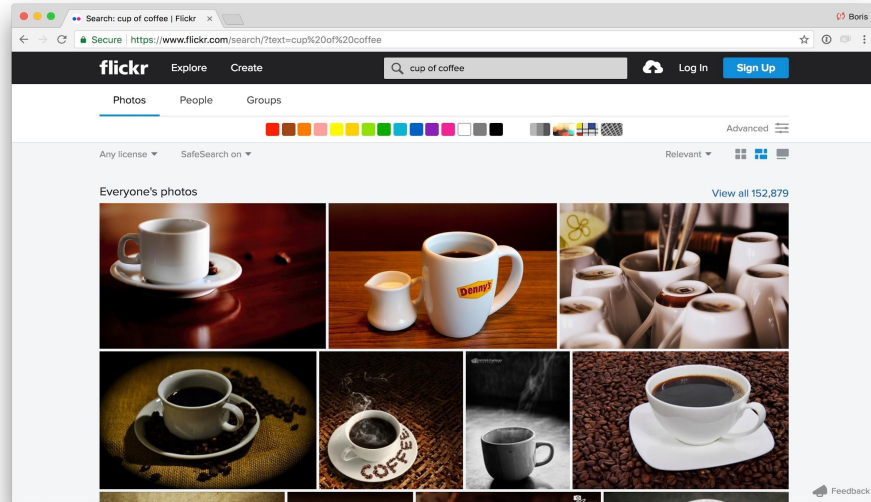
Search: cup of coffee | Flickr ×

Boris

Secure | https://www.flickr.com/search/?text=cup%20of%20coffee

flickr Explore Create

cup of coffee

Log In Sign Up

Photos People Groups

Advanced

Any license ▾ SafeSearch on ▾

Relevant ▾

Everyone's photos

View all 152,879

Denny's

COFFEE

Feedback